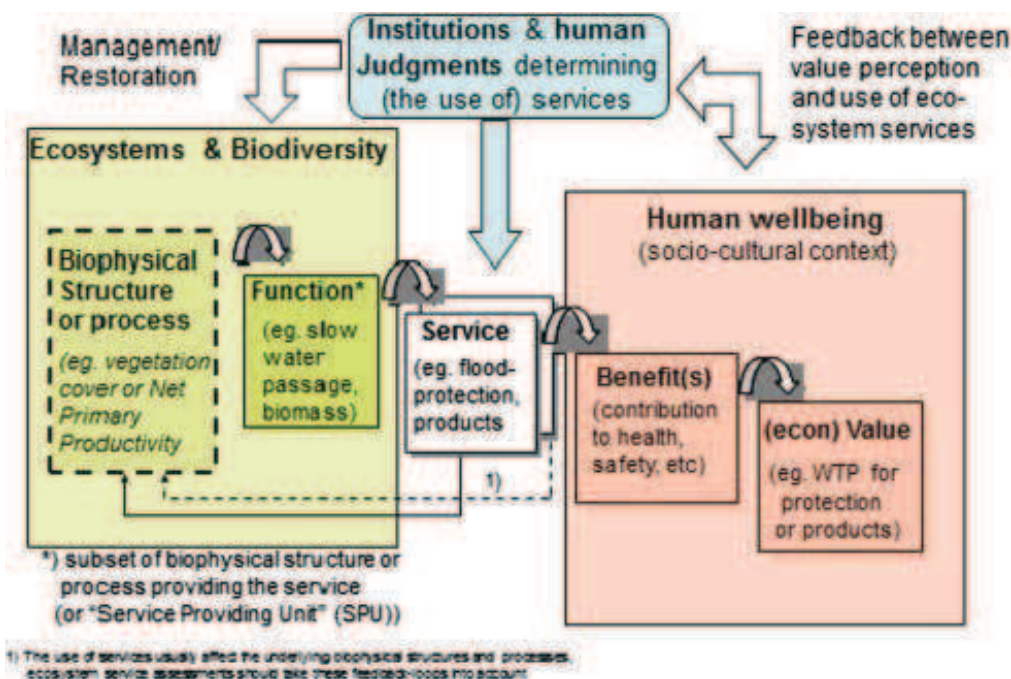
Management/ Restoration

Institutions & human Judgments determining (the use of) services

Feedback between value perception and use of ecosystem services

Ecosystems & Biodiversity

Biophysical Structure or process

(eg. vegetation cover or Net Primary Productivity

Function*

(eg. slow water passage, biomass)

Service

(eg. flood-protection, products

Human wellbeing

(socio-cultural context)

Benefit(s)

(contribution to health, safety, etc)

(econ) Value

(eg. WTP for protection or products)

1)

*) subset of biophysical structure or process providing the service (or "Service Providing Unit" (SPU))

1) The use of services usually affect the underlying biophysical structures and processes. ecosystem service assessments should take these feedback-loops into account